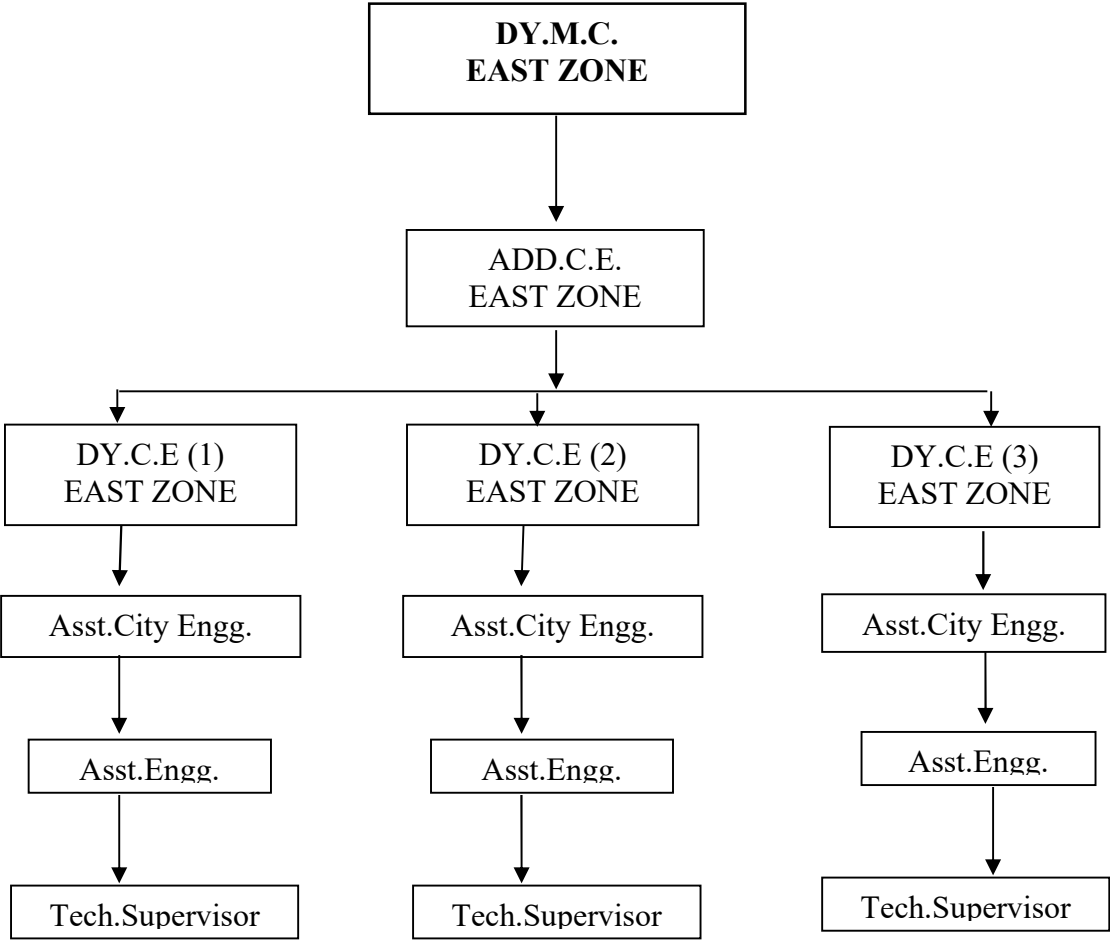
DY.M.C.
EAST ZONE

ADD.C.E.
EAST ZONE

DY.C.E (1)
EAST ZONE

Asst.City Engg.

Asst.Engg.

Tech.Supervisor

DY.C.E (2)
EAST ZONE

Asst.City Engg.

Asst.Engg.

Tech.Supervisor

DY.C.E (3)
EAST ZONE

Asst.City Engg.

Asst.Engg.

Tech.Supervisor